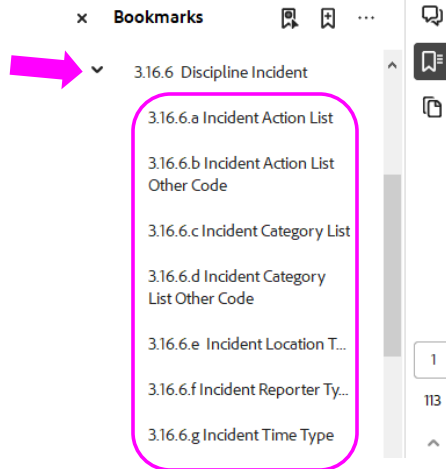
× Bookmarks ···

3.16.6 Discipline Incident

3.16.6.a Incident Action List

3.16.6.b Incident Action List Other Code

3.16.6.c Incident Category List

3.16.6.d Incident Category List Other Code

3.16.6.e Incident Location T...

3.16.6.f Incident Reporter Ty...

3.16.6.g Incident Time Type

1

113